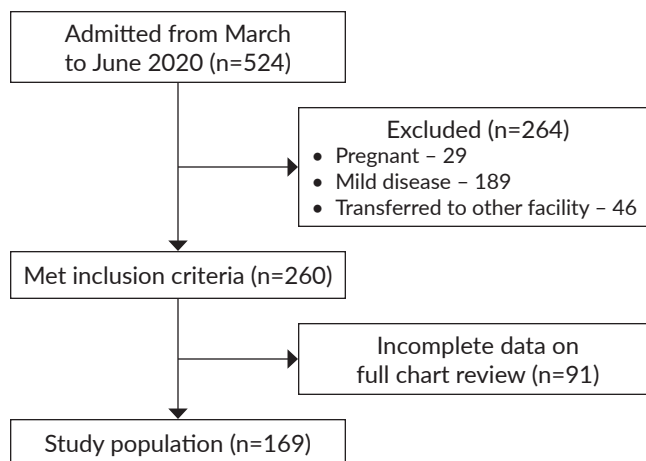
Admitted from March to June 2020 (n=524)

Excluded (n=264)
• Pregnant – 29
• Mild disease – 189
• Transferred to other facility – 46

Met inclusion criteria (n=260)

Incomplete data on full chart review (n=91)

Study population (n=169)